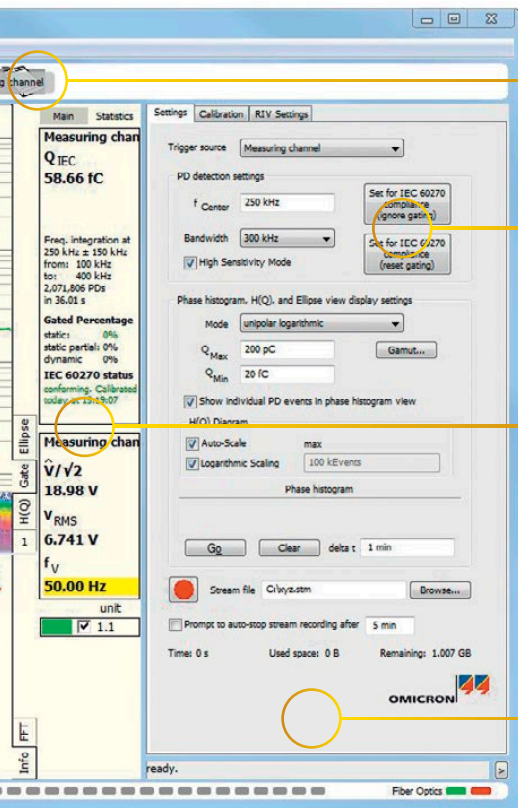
g channel

Main Statistics

Measuring chan

$Q_{IEC}$
58.66 fC

Freq. integration at 250 kHz ± 150 kHz
from: 100 kHz
to: 400 kHz
2,071,806 PDs
in 36.01 s

Gated Percentage
static: 0%
static partial: 0%
dynamic 0%

IEC 60270 status
conforming. Calibrated today at 13:19:07

Measuring chan

$\hat{V}/\sqrt{2}$
18.98 V

$V_{RMS}$
6.741 V

$f_V$
50.00 Hz

unit
1.1

Ellipse
Gate
H(Q)
1
FFT
Info

Settings Calibration RIV Settings

Trigger source Measuring channel

PD detection settings

$f_{Center}$ 250 kHz

Bandwidth 300 kHz

High Sensitivity Mode

Set for IEC 60270 compliance (ignore gating)

Set for IEC 60270 compliance (reset gating)

Phase histogram, H(Q), and Ellipse view display settings

Mode unipolar logarithmic

$Q_{Max}$ 200 pC

$Q_{Min}$ 20 fC

Gamut...

Show individual PD events in phase histogram view

H(Q) Diagram

Auto-Scale max

Logarithmic Scaling 100 kEvents

Phase histogram

Go Clear delta t 1 min

Stream file C:\xyz.stm Browse...

Prompt to auto-stop stream recording after 5 min

Time: 0 s Used space: 0 B Remaining: 1.007 GB

OMICRON

ready.

Fiber Optics